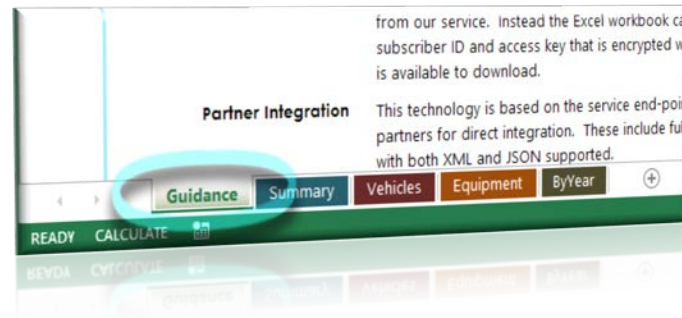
from our service. Instead the Excel workbook ca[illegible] subscriber ID and access key that is encrypted w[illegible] is available to download.

Partner Integration

This technology is based on the service end-poi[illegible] partners for direct integration. These include fu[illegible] with both XML and JSON supported.

Guidance Summary Vehicles Equipment ByYear

READY CALCULATE